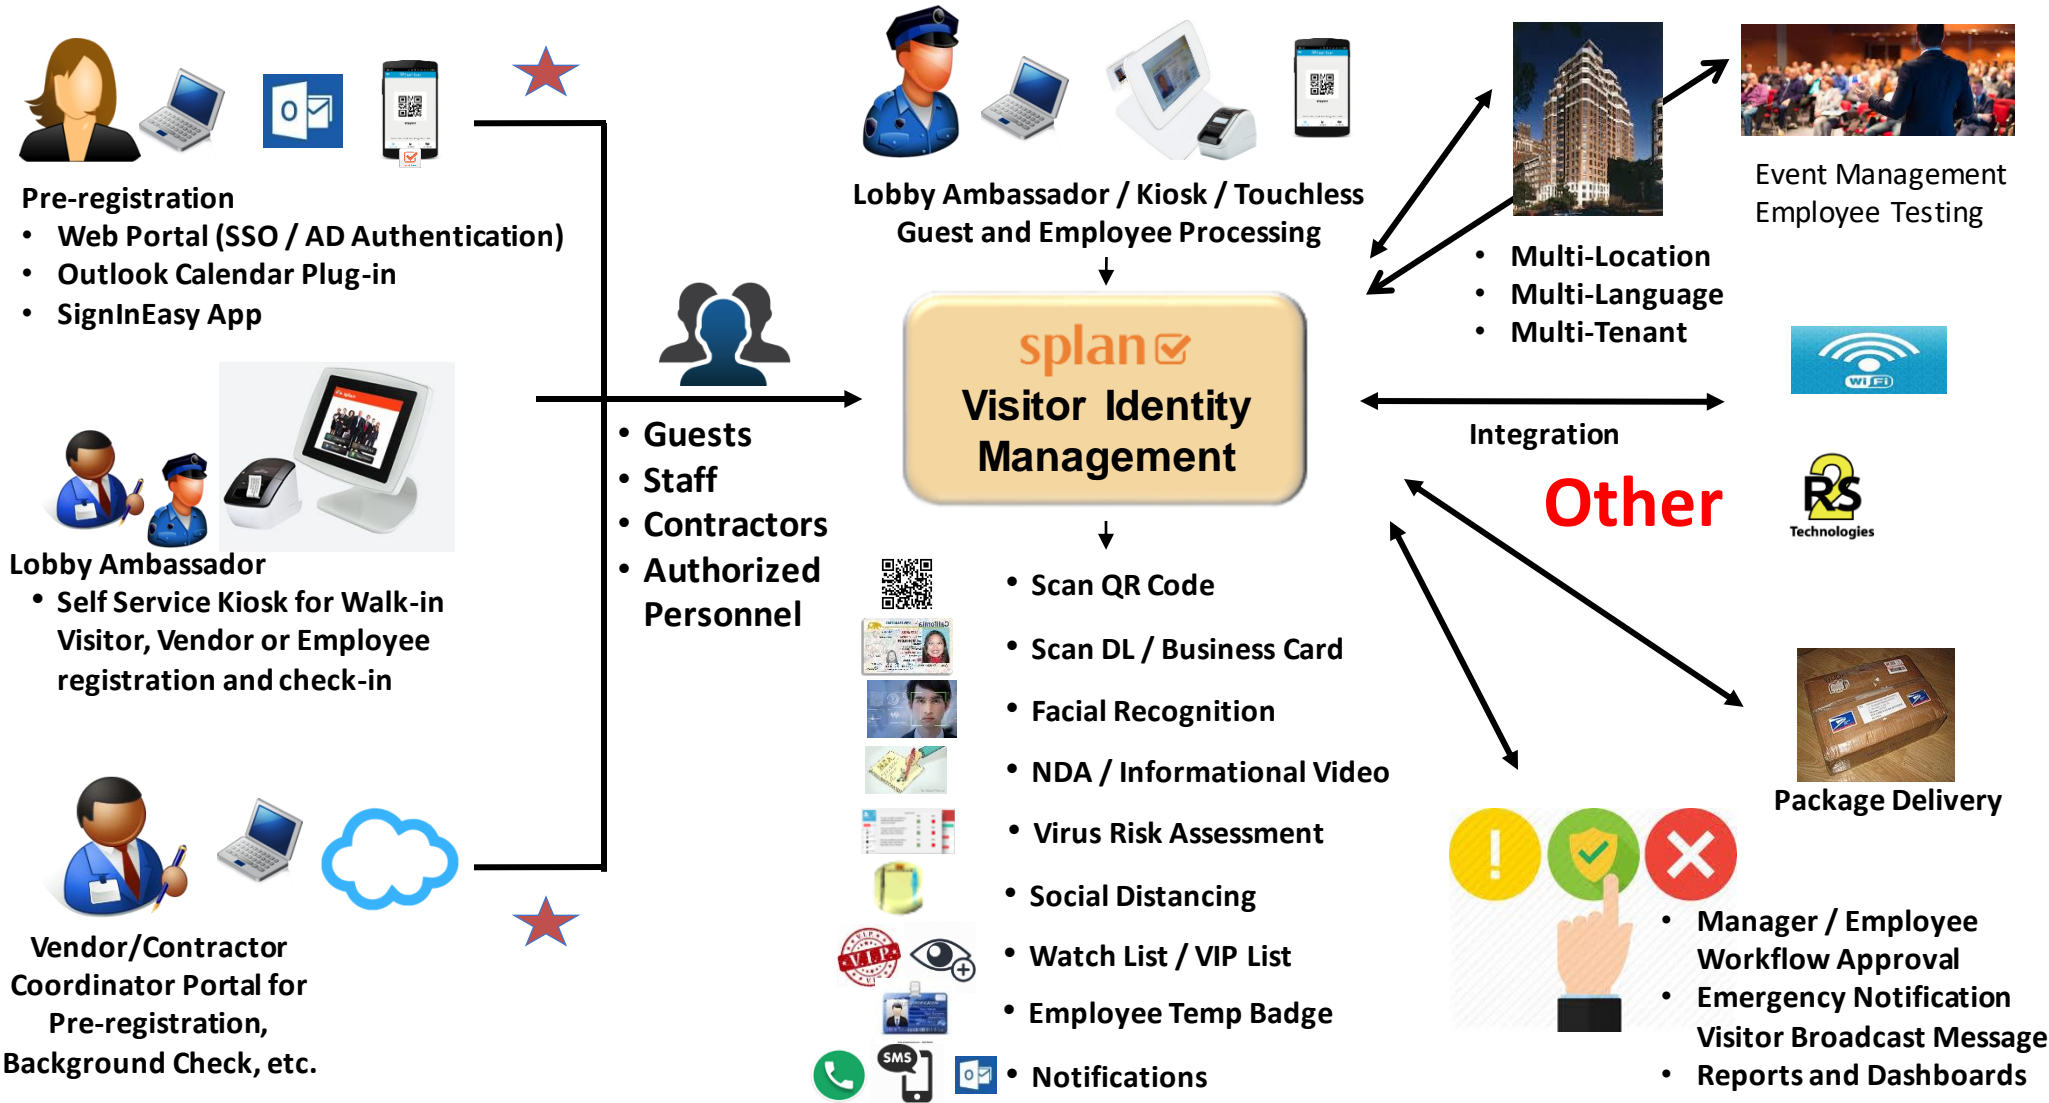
Pre-registration
• Web Portal (SSO / AD Authentication)
• Outlook Calendar Plug-in
• SignInEasy App

Lobby Ambassador
• Self Service Kiosk for Walk-in Visitor, Vendor or Employee registration and check-in

Vendor/Contractor Coordinator Portal for Pre-registration, Background Check, etc.

• Guests
• Staff
• Contractors
• Authorized Personnel

Lobby Ambassador / Kiosk / Touchless Guest and Employee Processing

splan
Visitor Identity Management

• Scan QR Code
• Scan DL / Business Card
• Facial Recognition
• NDA / Informational Video
• Virus Risk Assessment
• Social Distancing
• Watch List / VIP List
• Employee Temp Badge
• Notifications

SMS

VIP

Event Management
Employee Testing

• Multi-Location
• Multi-Language
• Multi-Tenant

WiFi

Integration

Other

RS Technologies

Package Delivery

• Manager / Employee Workflow Approval
• Emergency Notification Visitor Broadcast Message
• Reports and Dashboards